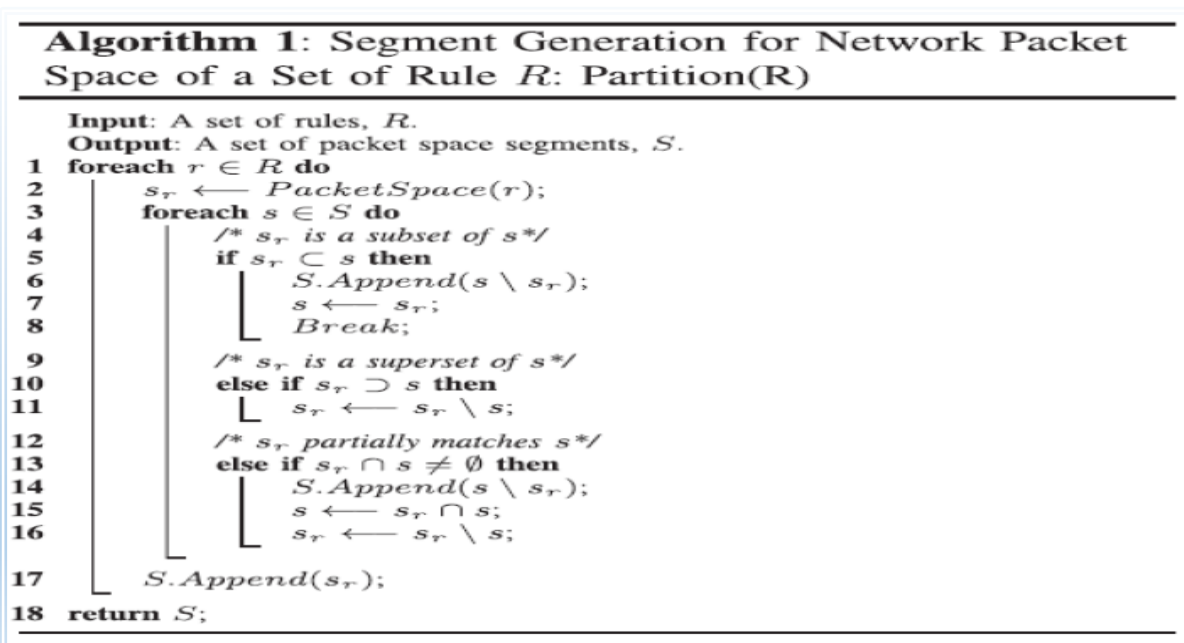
**Algorithm 1**: Segment Generation for Network Packet Space of a Set of Rule $R$: Partition(R)

**Input**: A set of rules, $R$.
**Output**: A set of packet space segments, $S$.
1 **foreach** $r \in R$ **do**
2 $s_r \longleftarrow PacketSpace(r)$;
3 **foreach** $s \in S$ **do**
4 /* $s_r$ is a subset of $s$*/
5 **if** $s_r \subset s$ **then**
6 $S.Append(s \setminus s_r)$;
7 $s \longleftarrow s_r$;
8 $Break$;
9 /* $s_r$ is a superset of $s$*/
10 **else if** $s_r \supset s$ **then**
11 $s_r \longleftarrow s_r \setminus s$;
12 /* $s_r$ partially matches $s$*/
13 **else if** $s_r \cap s \neq \emptyset$ **then**
14 $S.Append(s \setminus s_r)$;
15 $s \longleftarrow s_r \cap s$;
16 $s_r \longleftarrow s_r \setminus s$;
17 $S.Append(s_r)$;
18 **return** $S$;